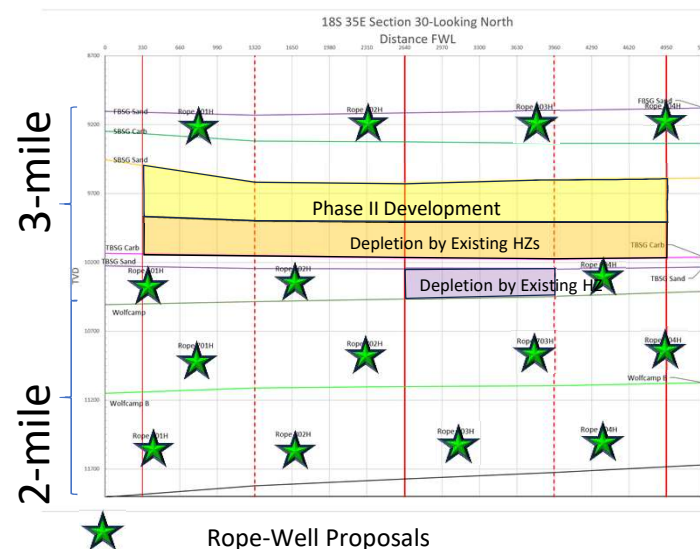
18S 35E Section 30-Looking North
Distance FWL

0 330 660 990 1320 1650 1980 2310 2640 2970 3300 3630 3960 4290 4620 4950

8700
9200
9700
10200
10700
11200
11700

TVD

3-mile
2-mile

FBSG Sand
SBSG Carb
SBSG Sand
TBSG Carb
TBSG Sand
Wolfcamp
Wolfcamp B

Rope 101H
Rope 102H
Rope 103H
FBSG Sand
Rope 104H

Phase II Development
Depletion by Existing HZs
TBSG Carb

Rope 301H
Rope 302H
Rope 304H
TBSG Sand
Depletion by Existing HZ

Rope 701H
Rope 702H
Rope 703H
Rope 704H
Wolfcamp B

Rope 801H
Rope 802H
Rope 803H
Rope 804H

Rope-Well Proposals